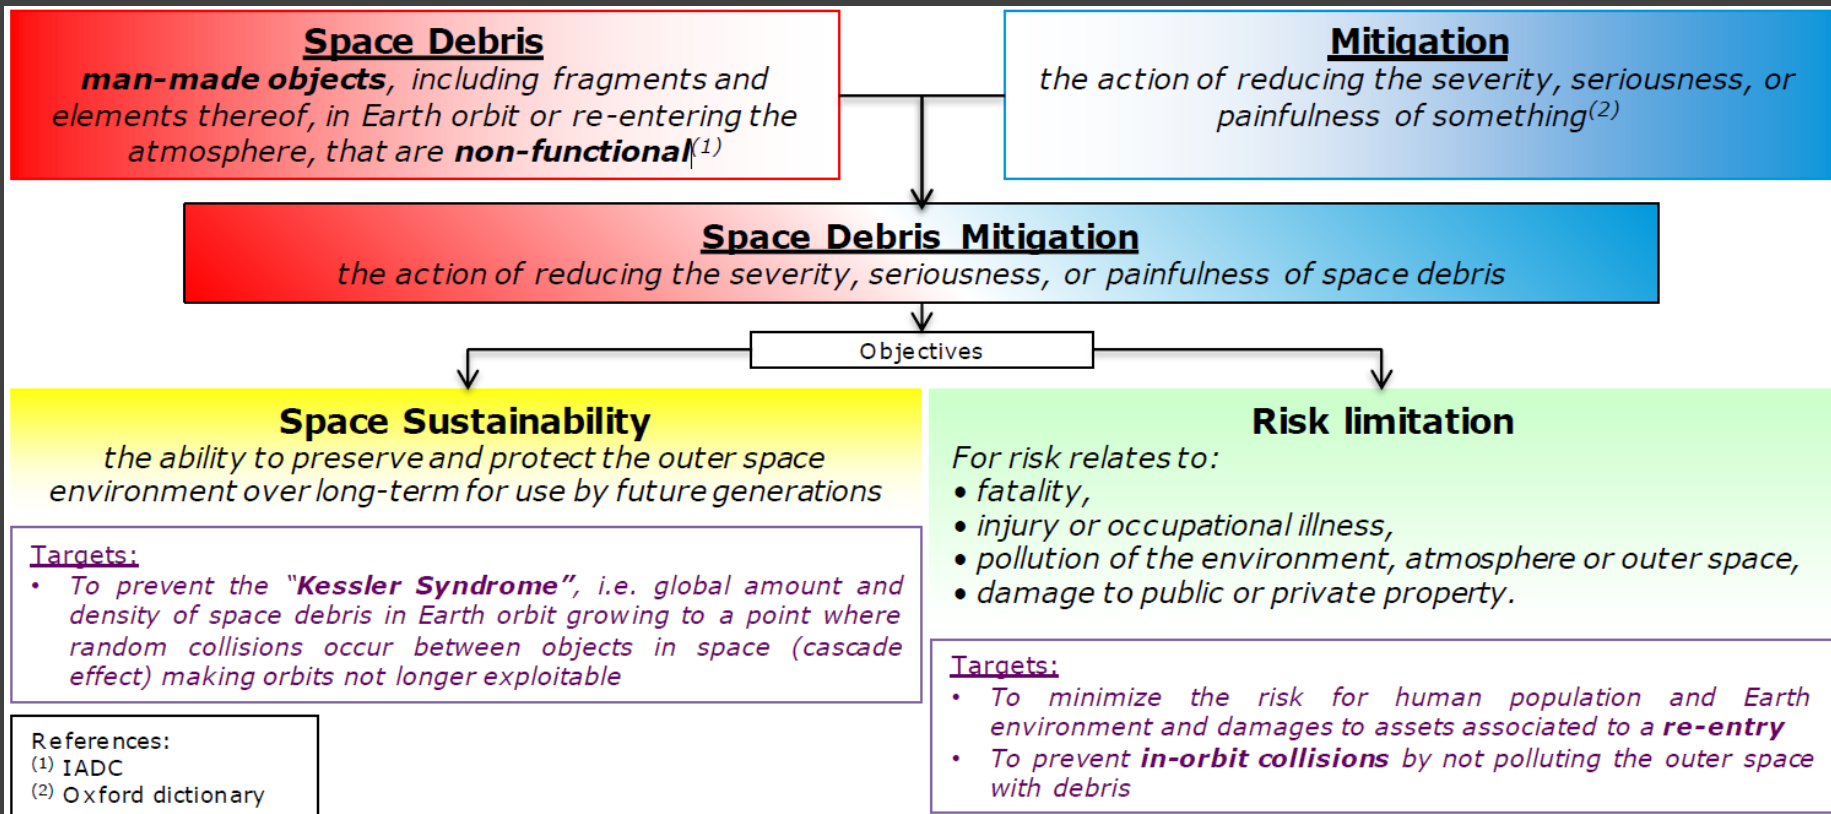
Space Debris
man-made objects, including fragments and elements thereof, in Earth orbit or re-entering the atmosphere, that are non-functional$^{(1)}$

Mitigation
the action of reducing the severity, seriousness, or painfulness of something$^{(2)}$

Space Debris Mitigation
the action of reducing the severity, seriousness, or painfulness of space debris

Objectives

Space Sustainability
the ability to preserve and protect the outer space environment over long-term for use by future generations

Targets:
• To prevent the "Kessler Syndrome", i.e. global amount and density of space debris in Earth orbit growing to a point where random collisions occur between objects in space (cascade effect) making orbits not longer exploitable

References:
$^{(1)}$ IADC
$^{(2)}$ Oxford dictionary

Risk limitation
For risk relates to:
• fatality,
• injury or occupational illness,
• pollution of the environment, atmosphere or outer space,
• damage to public or private property.

Targets:
• To minimize the risk for human population and Earth environment and damages to assets associated to a re-entry
• To prevent in-orbit collisions by not polluting the outer space with debris